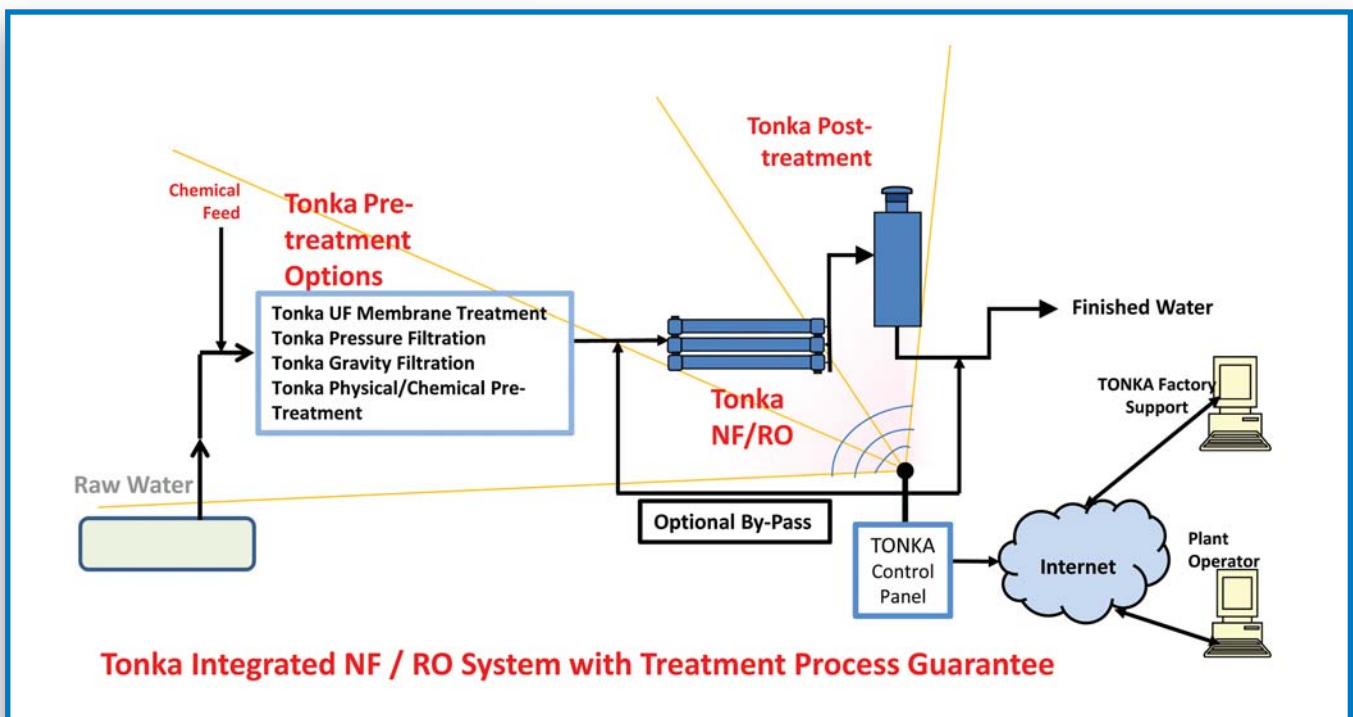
Tonka Post-treatment

Chemical Feed

Tonka Pre-treatment Options

Tonka UF Membrane Treatment
Tonka Pressure Filtration
Tonka Gravity Filtration
Tonka Physical/Chemical Pre-Treatment

Finished Water

TONKA Factory Support

Tonka NF/RO

Raw Water

Optional By-Pass

TONKA Control Panel

Internet

Plant Operator

Tonka Integrated NF / RO System with Treatment Process Guarantee